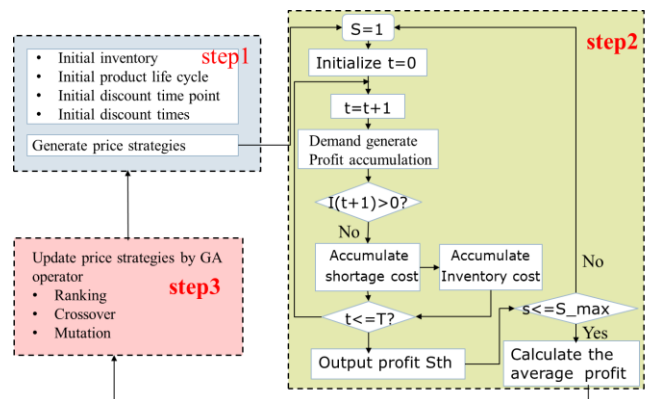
Initial inventory
Initial product life cycle
Initial discount time point
Initial discount times

step1

Generate price strategies

Update price strategies by GA operator
Ranking
Crossover
Mutation

step3

S=1

step2

Initialize t=0

t=t+1

Demand generate
Profit accumulation

I(t+1)>0?

No

Accumulate shortage cost

Accumulate Inventory cost

No

t<=T?

s<=S_max

Yes

Output profit Sth

Calculate the average profit